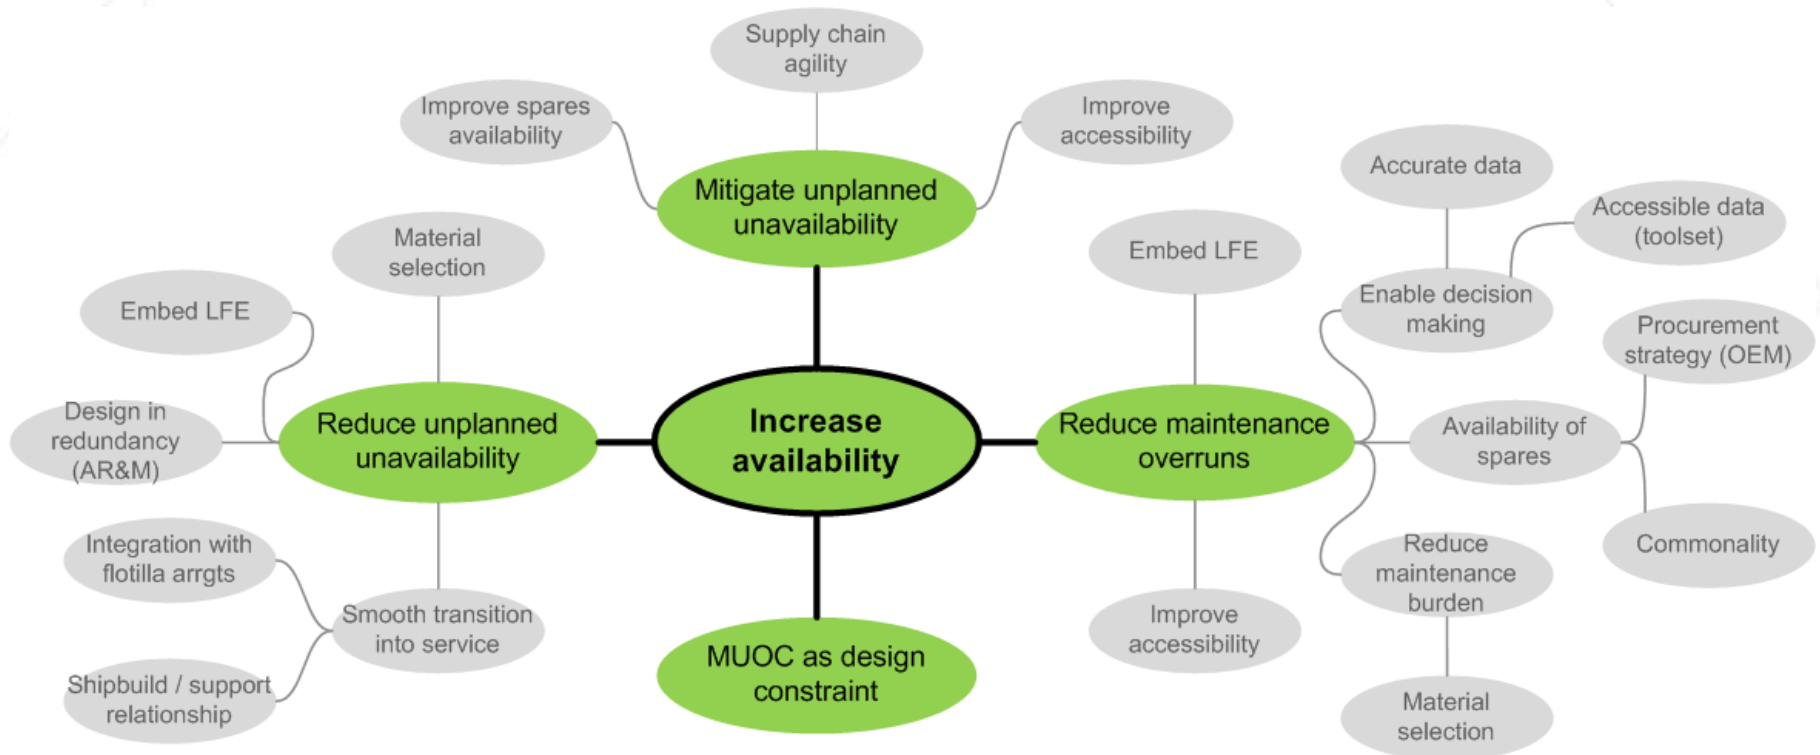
Supply chain agility

Improve spares availability

Improve accessibility

Mitigate unplanned unavailability

Accurate data

Accessible data (toolset)

Material selection

Embed LFE

Enable decision making

Embed LFE

Procurement strategy (OEM)

Design in redundancy (AR&M)

Reduce unplanned unavailability

Increase availability

Reduce maintenance overruns

Availability of spares

Commonality

Integration with flotilla arrgts

Smooth transition into service

Reduce maintenance burden

Improve accessibility

MUOC as design constraint

Shipbuild / support relationship

Material selection